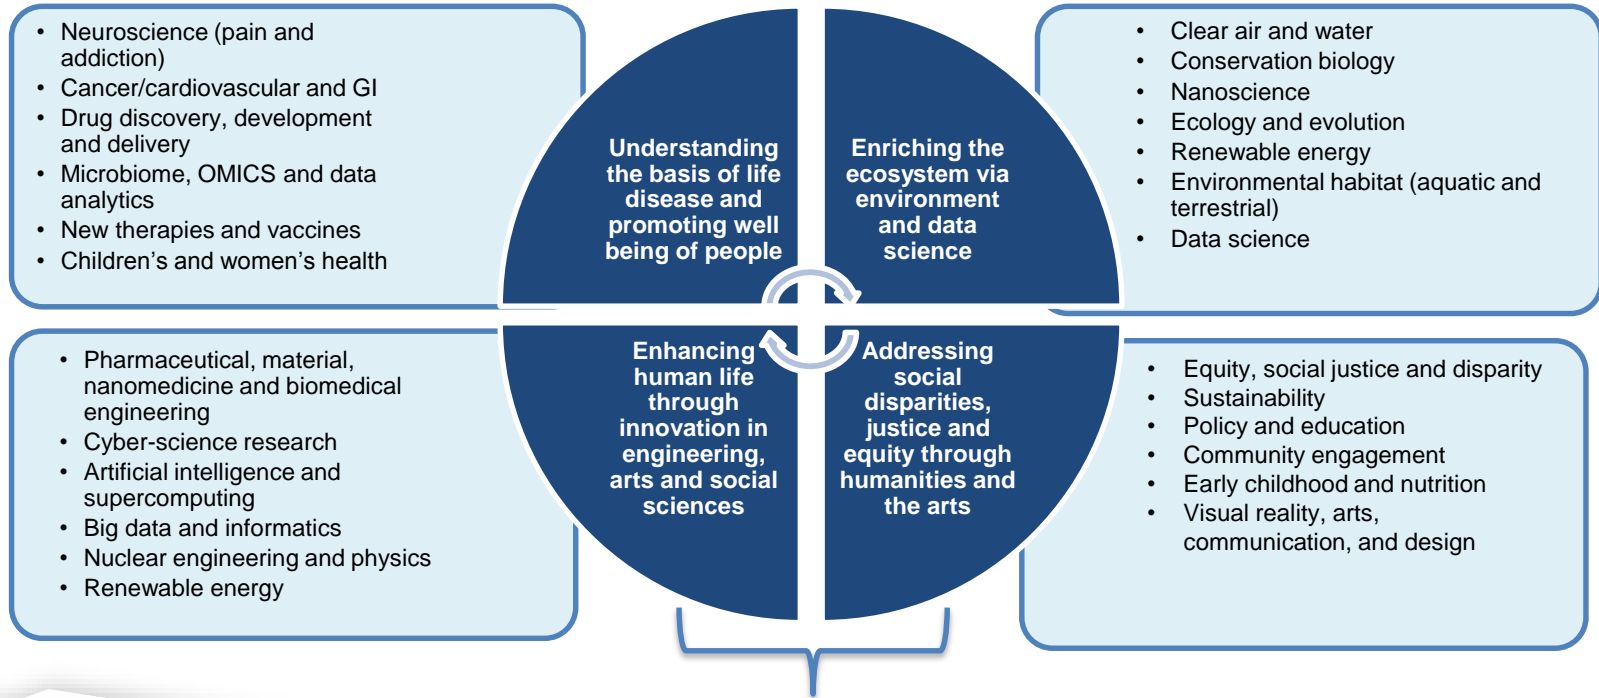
- Neuroscience (pain and addiction)
- Cancer/cardiovascular and GI
- Drug discovery, development and delivery
- Microbiome, OMICS and data analytics
- New therapies and vaccines
- Children's and women's health

Understanding the basis of life disease and promoting well being of people

Enriching the ecosystem via environment and data science

- Clear air and water
- Conservation biology
- Nanoscience
- Ecology and evolution
- Renewable energy
- Environmental habitat (aquatic and terrestrial)
- Data science

- Pharmaceutical, material, nanomedicine and biomedical engineering
- Cyber-science research
- Artificial intelligence and supercomputing
- Big data and informatics
- Nuclear engineering and physics
- Renewable energy

Enhancing human life through innovation in engineering, arts and social sciences

Addressing social disparities, justice and equity through humanities and the arts

- Equity, social justice and disparity
- Sustainability
- Policy and education
- Community engagement
- Early childhood and nutrition
- Visual reality, arts, communication, and design